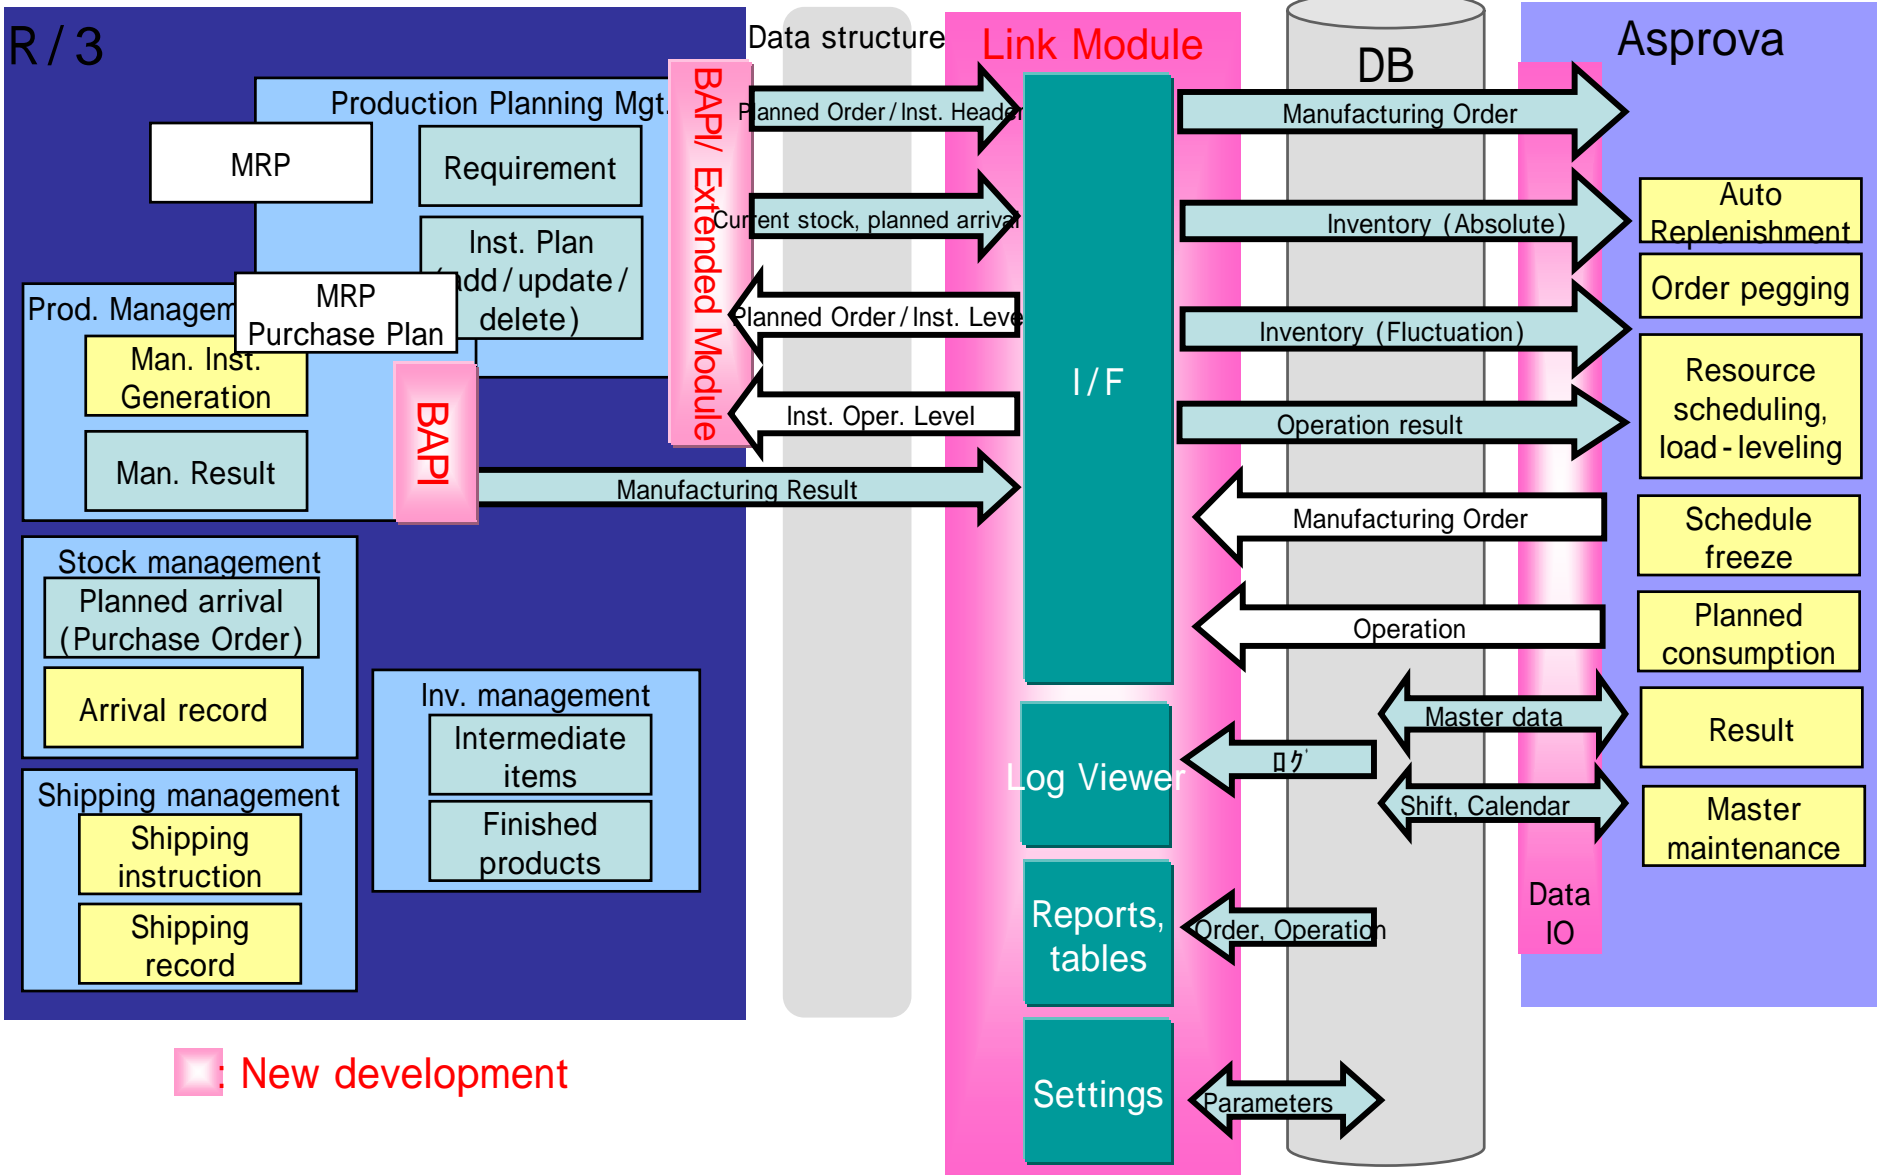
R / 3

Production Planning Mgt.

MRP

Requirement

Inst. Plan (add / update / delete)

Prod. Managem

MRP Purchase Plan

Man. Inst. Generation

Man. Result

BAPI

BAPI/ Extended Module

Stock management

Planned arrival (Purchase Order)

Arrival record

Inv. management

Intermediate items

Finished products

Shipping management

Shipping instruction

Shipping record

Data structure

Planned Order / Inst. Header

Current stock, planned arrival

Planned Order / Inst. Level

Inst. Oper. Level

Manufacturing Result

Link Module

I / F

Log Viewer

Reports, tables

Settings

DB

Manufacturing Order

Inventory (Absolute)

Inventory (Fluctuation)

Operation result

Manufacturing Order

Operation

Master data

ログ

Shift, Calendar

Order, Operation

Parameters

Data IO

Asprova

Auto Replenishment

Order pegging

Resource scheduling, load - leveling

Schedule freeze

Planned consumption

Result

Master maintenance

: New development